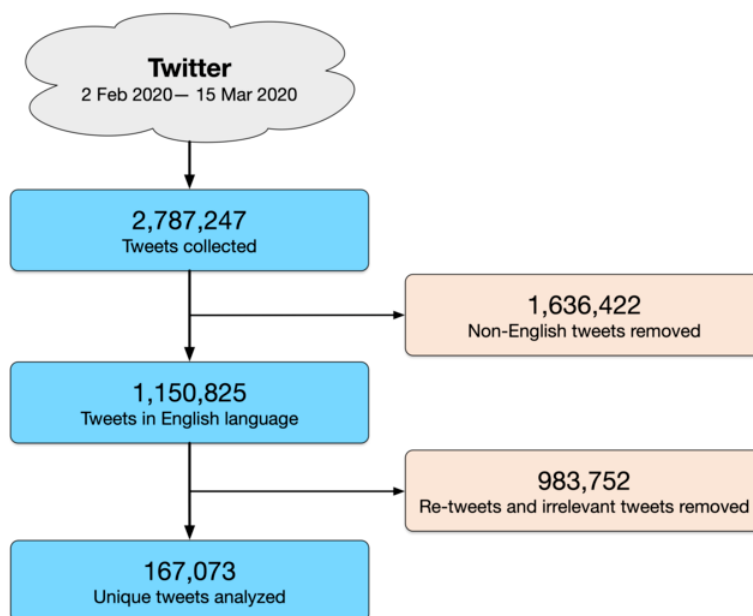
Twitter
2 Feb 2020— 15 Mar 2020

2,787,247
Tweets collected

1,636,422
Non-English tweets removed

1,150,825
Tweets in English language

983,752
Re-tweets and irrelevant tweets removed

167,073
Unique tweets analyzed